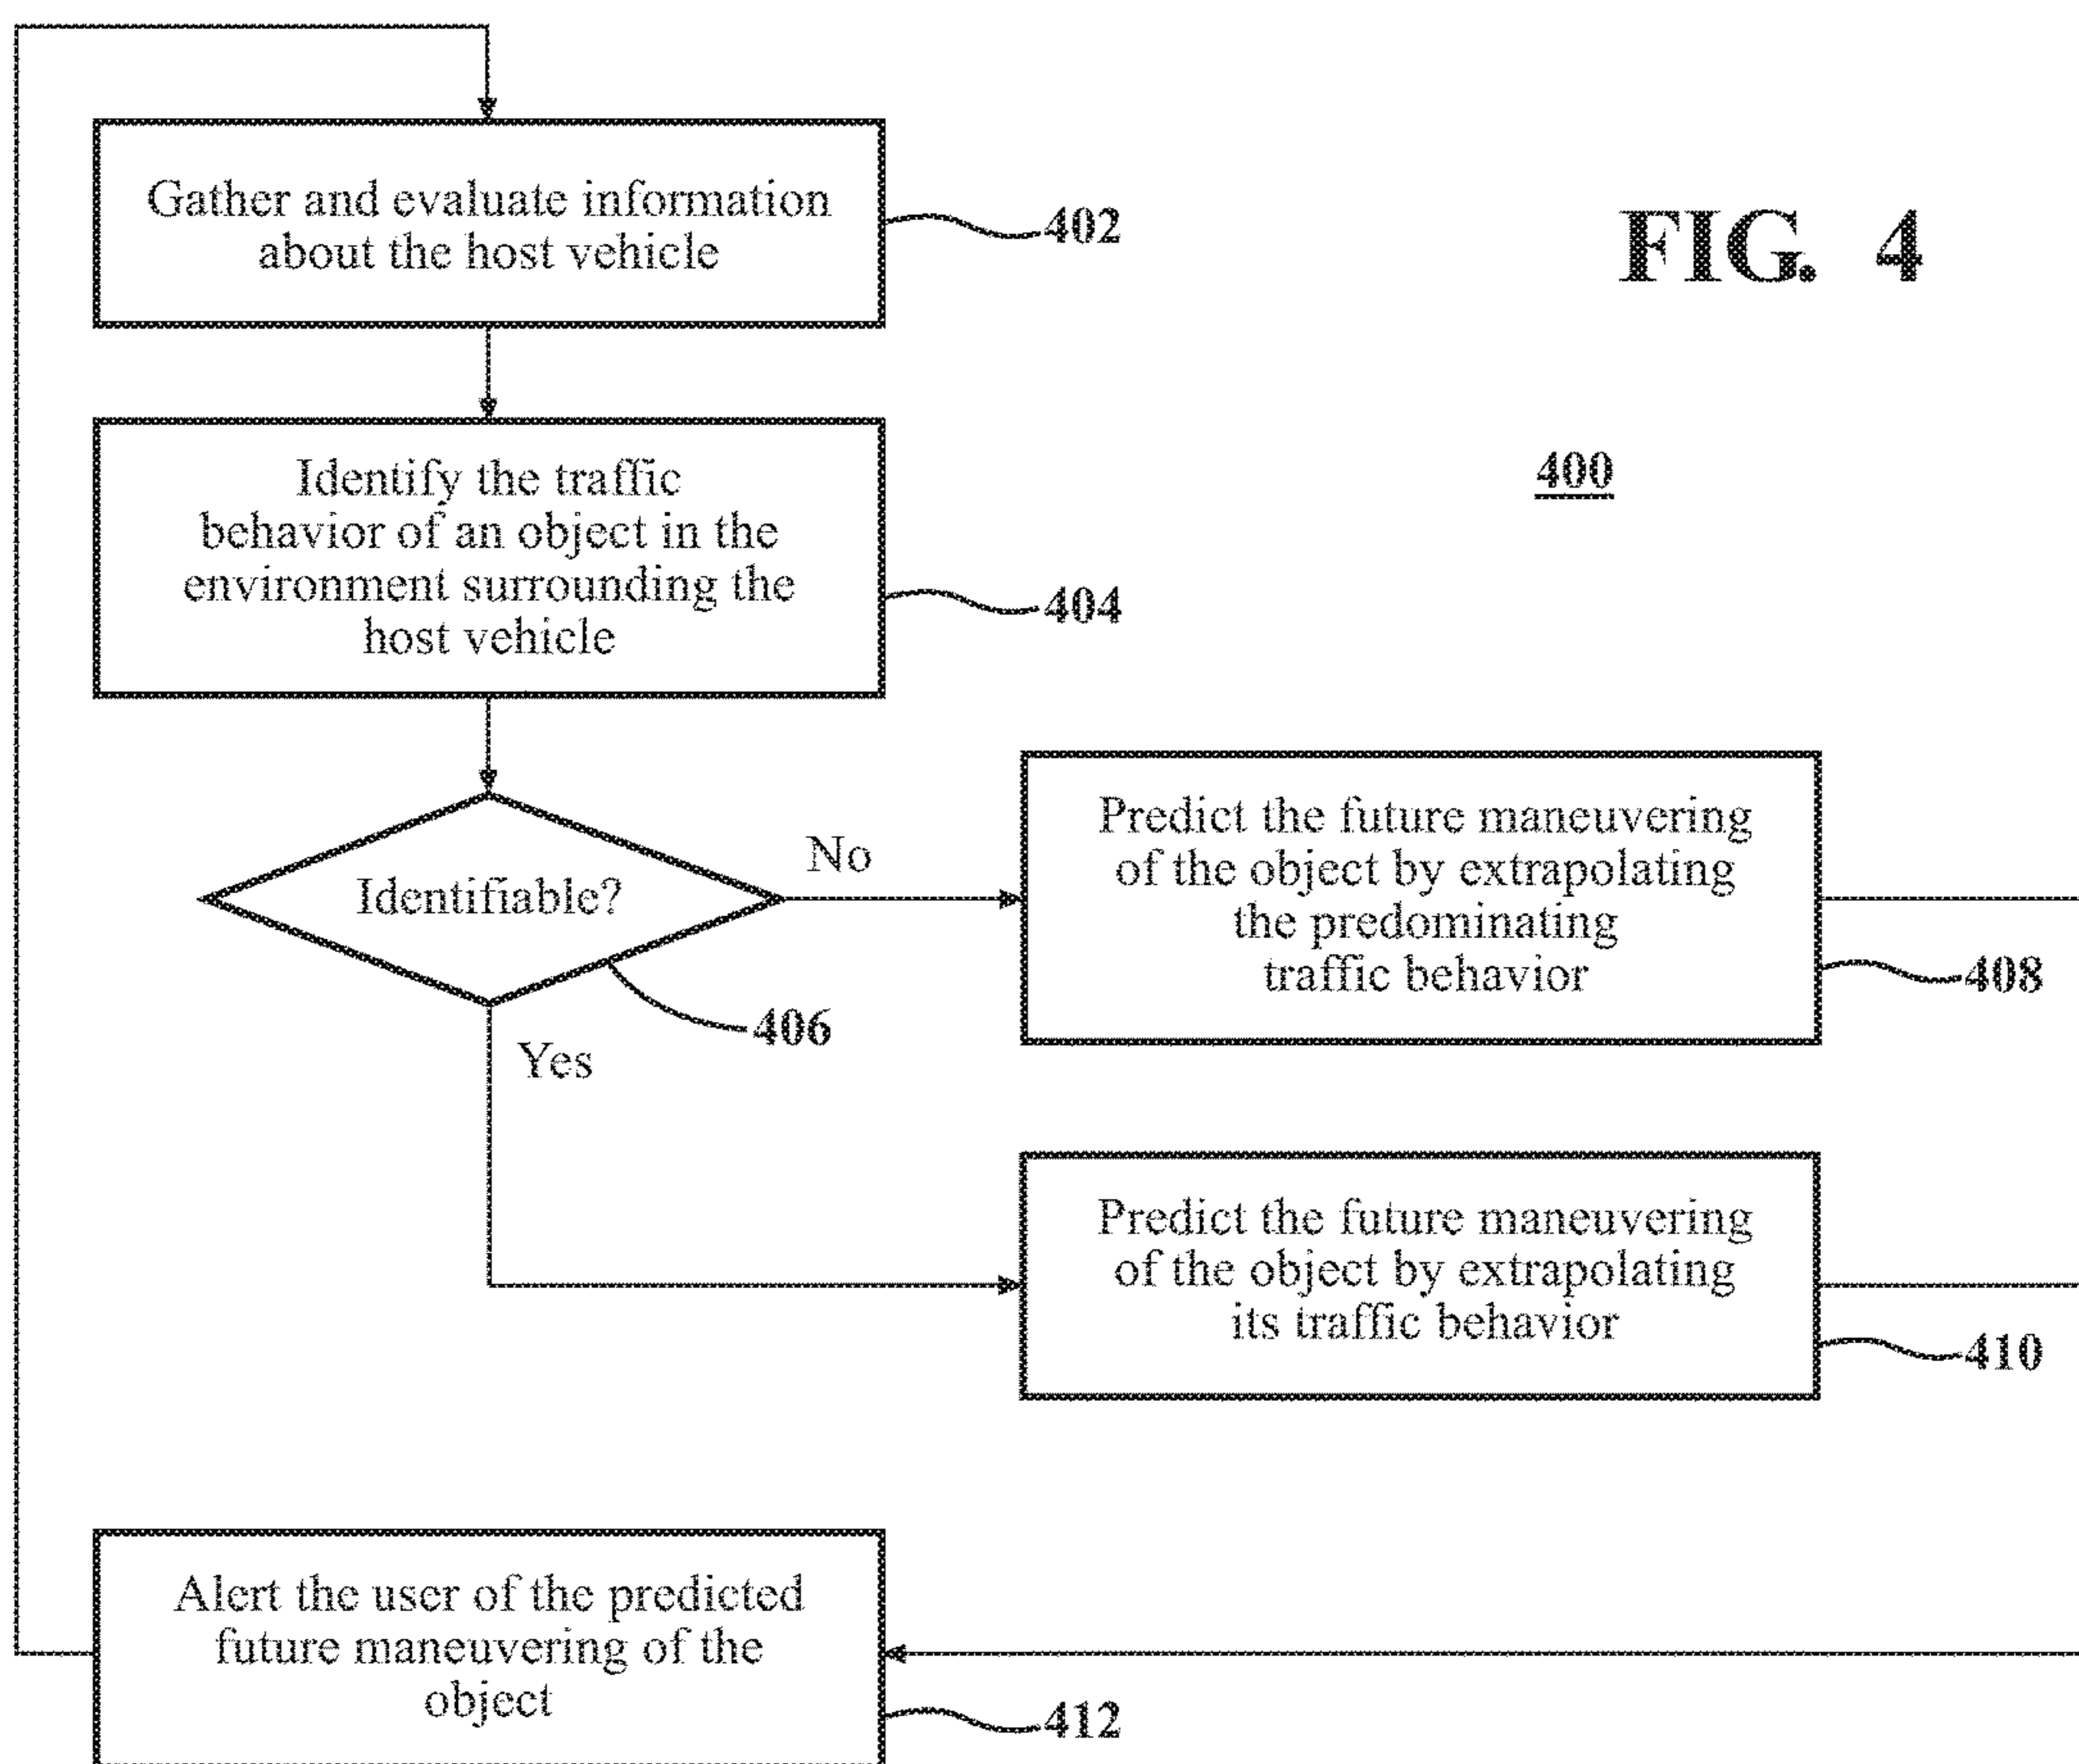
FIG. 4

400

Gather and evaluate information about the host vehicle

402

Identify the traffic behavior of an object in the environment surrounding the host vehicle

404

Identifiable?

406

No

Yes

Predict the future maneuvering of the object by extrapolating the predominating traffic behavior

408

Predict the future maneuvering of the object by extrapolating its traffic behavior

410

Alert the user of the predicted future maneuvering of the object

412